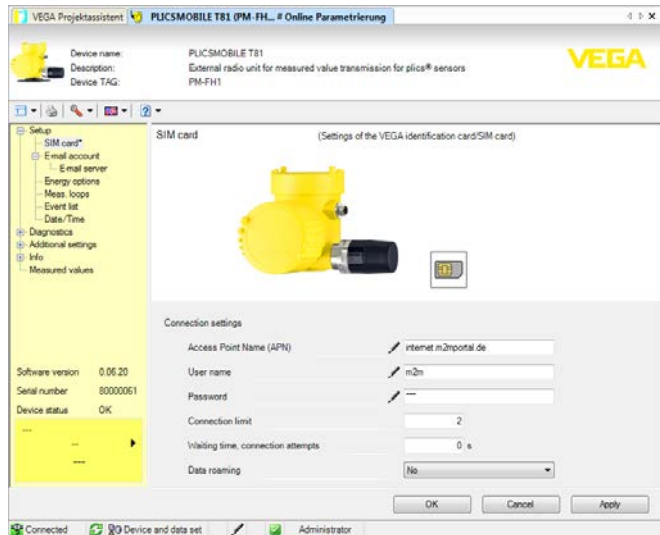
VEGA Projektassistent | PLICSMOBILE T81 (PM-FH... # Online Parametrierung

Device name: PLICSMOBILE T81
Description: External radio unit for measured value transmission for plics® sensors
Device TAG: PM-FH1

VEGA

Setup
SIM card*
E-mail account
E-mail server
Energy options
Meas. loops
Event list
Date/Time
Diagnostics
Additional settings
Info
Measured values

SIM card (Settings of the VEGA identification card/SIM card)

Software version 0.06.20
Serial number 80000061
Device status OK

---
---
---

Connection settings

Access Point Name (APN) internet.m2mportal.de
User name m2m
Password ---
Connection limit 2
Waiting time, connection attempts 0 s
Data roaming No

OK Cancel Apply

Connected | Device and data set | Administrator